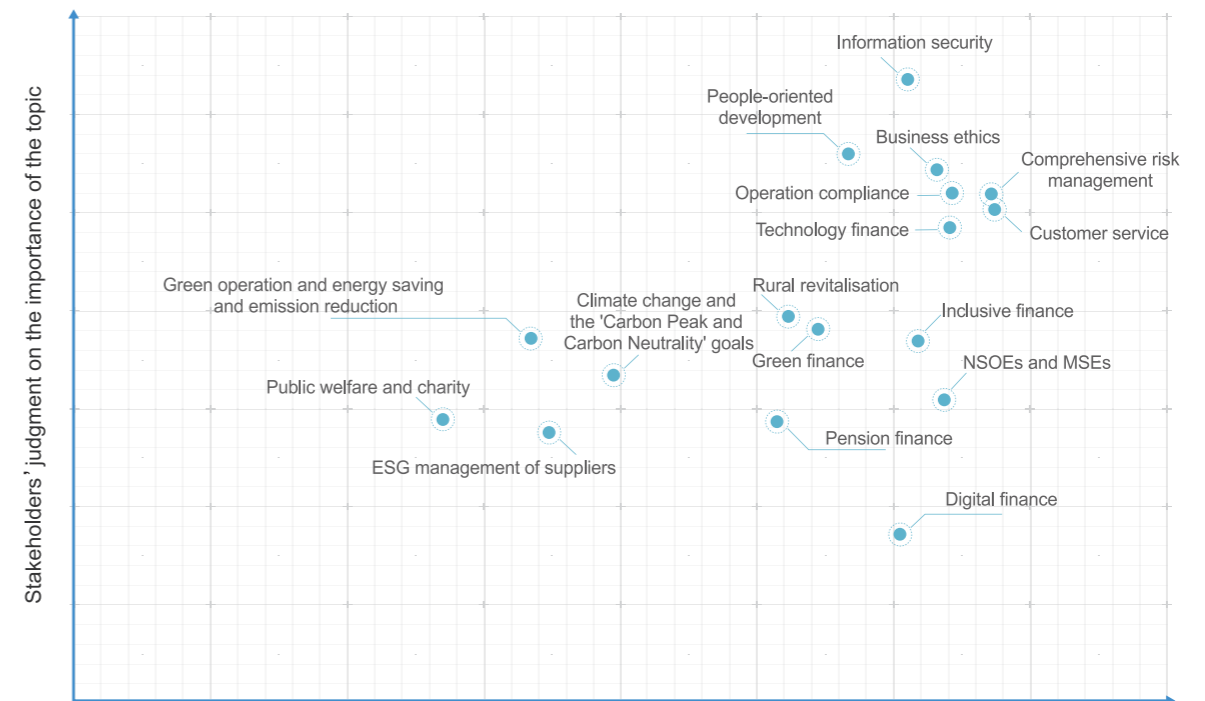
Stakeholders' judgment on the importance of the topic

Information security

People-oriented development

Business ethics

Comprehensive risk management

Operation compliance

Customer service

Technology finance

Green operation and energy saving and emission reduction

Climate change and the 'Carbon Peak and Carbon Neutrality' goals

Rural revitalisation

Inclusive finance

Green finance

NSOEs and MSEs

Public welfare and charity

Pension finance

ESG management of suppliers

Digital finance